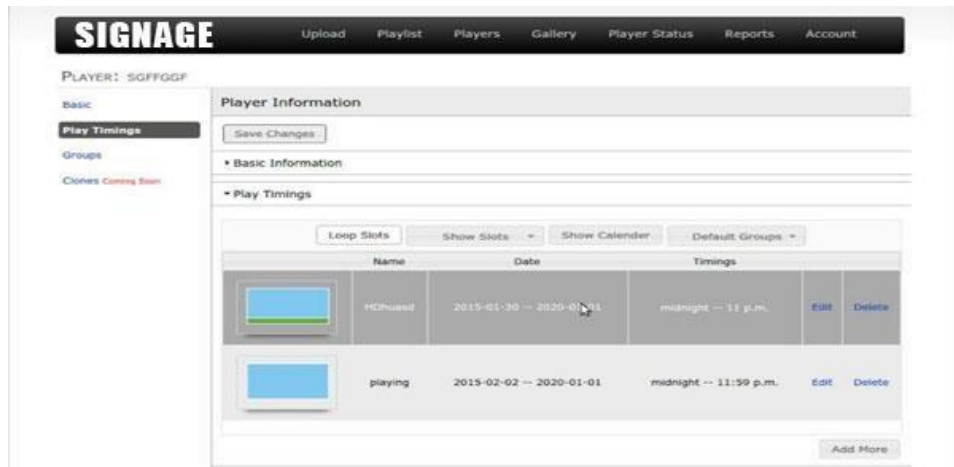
SIGNAGE Upload Playlist Players Gallery Player Status Reports Account

PLAYER: SGFFGGF

Basic
Play Timings
Groups
Clones Coming Soon

Player Information

Save Changes

▸ Basic Information

▾ Play Timings

Loop Slots Show Slots ▾ Show Calender Default Groups ▾

| | Name | Date | Timings | | |
|---|---|---|---|---|---|
| | HDhuasd | 2015-01-30 -- 2020-0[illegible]01 | midnight -- 11 p.m. | Edit | Delete |
| | playing | 2015-02-02 -- 2020-01-01 | midnight -- 11:59 p.m. | Edit | Delete |

Add More